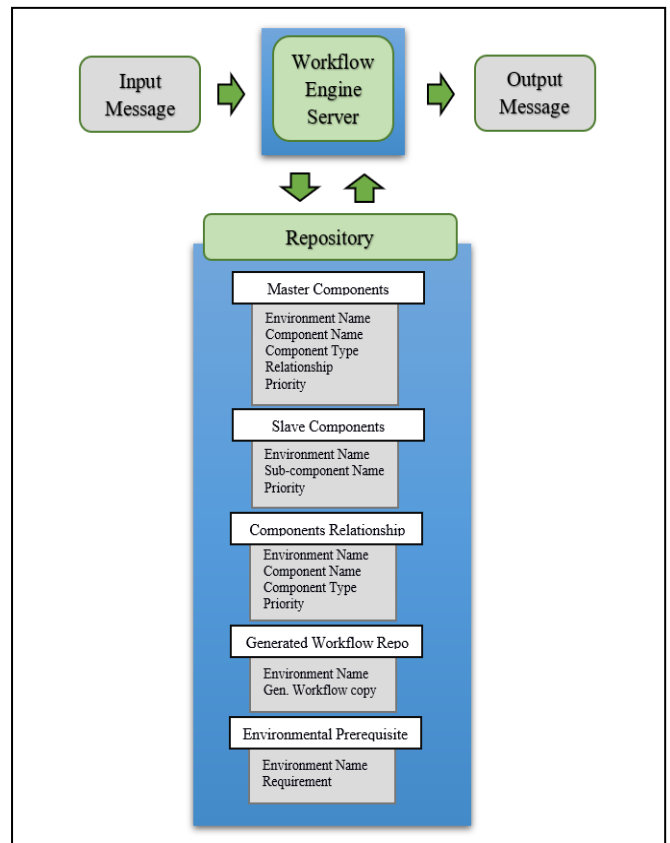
Input Message

Workflow Engine Server

Output Message

Repository

Master Components

Environment Name
Component Name
Component Type
Relationship
Priority

Slave Components

Environment Name
Sub-component Name
Priority

Components Relationship

Environment Name
Component Name
Component Type
Priority

Generated Workflow Repo

Environment Name
Gen. Workflow copy

Environmental Prerequisite

Environment Name
Requirement